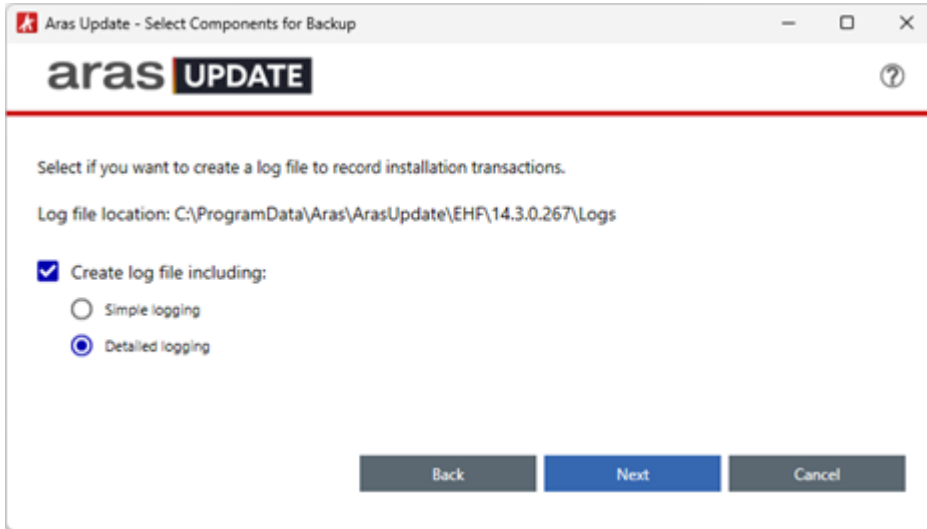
Aras Update - Select Components for Backup

aras UPDATE

?

Select if you want to create a log file to record installation transactions.

Log file location: C:\ProgramData\Aras\ArasUpdate\EHF\14.3.0.267\Logs

Create log file including:

Simple logging

Detailed logging

Back

Next

Cancel